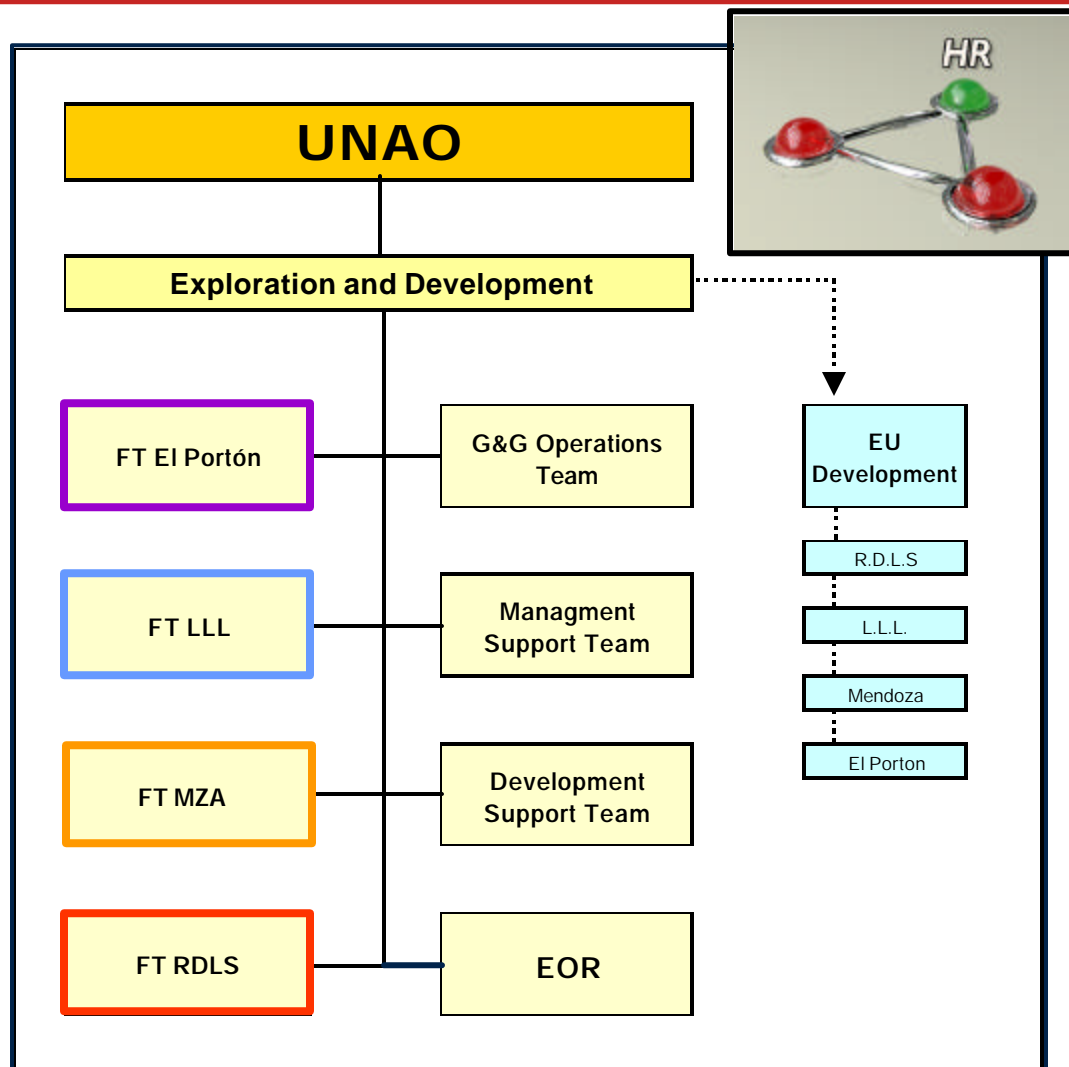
HR

UNAO

Exploration and Development

FT El Portón

G&G Operations Team

EU Development

R.D.L.S

FT LLL

Managment Support Team

L.L.L.

Mendoza

FT MZA

Development Support Team

El Porton

FT RDLS

EOR